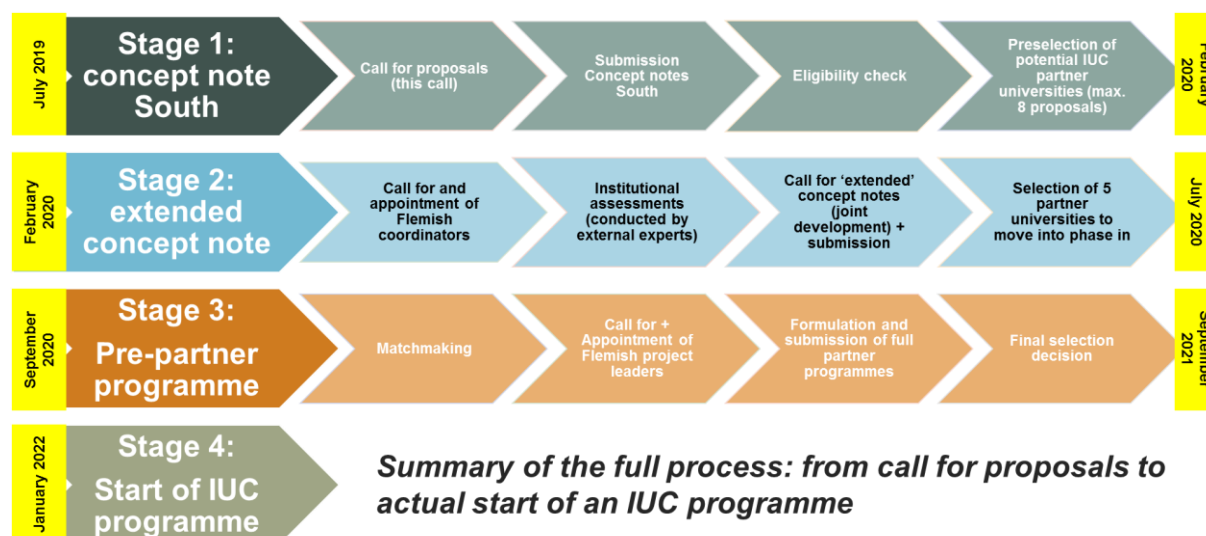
July 2019

Stage 1: concept note South

Call for proposals (this call)

Submission Concept notes South

Eligibility check

Preselection of potential IUC partner universities (max. 8 proposals)

February 2020

February 2020

Stage 2: extended concept note

Call for and appointment of Flemish coordinators

Institutional assessments (conducted by external experts)

Call for 'extended' concept notes (joint development) + submission

Selection of 5 partner universities to move into phase in

July 2020

September 2020

Stage 3: Pre-partner programme

Matchmaking

Call for + Appointment of Flemish project leaders

Formulation and submission of full partner programmes

Final selection decision

September 2021

January 2022

Stage 4: Start of IUC programme

Summary of the full process: from call for proposals to actual start of an IUC programme